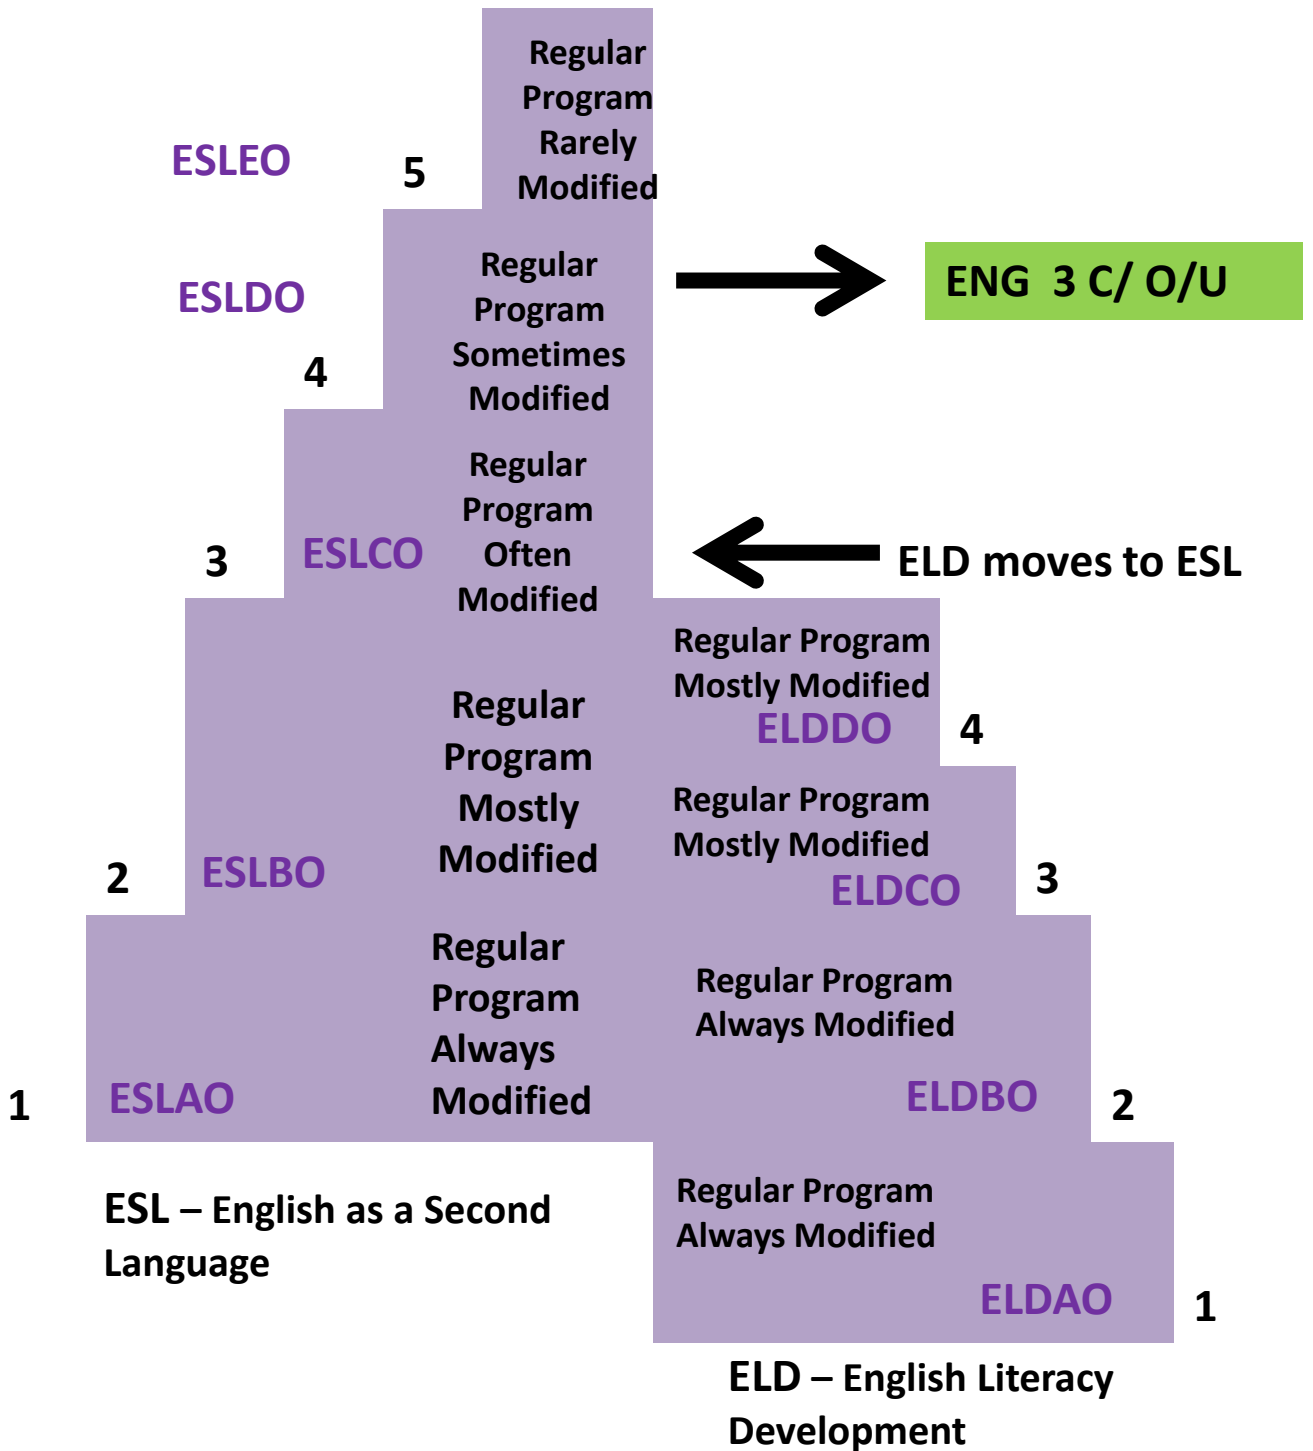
Regular Program Rarely Modified

ESLEO

5

ESLDO

Regular Program Sometimes Modified

ENG 3 C/ O/U

4

Regular Program Often Modified

3

ESLCO

ELD moves to ESL

Regular Program Mostly Modified

ELDDO

4

Regular Program Mostly Modified

Regular Program Mostly Modified

ELDCO

3

2

ESLBO

Regular Program Always Modified

Regular Program Always Modified

1

ESLAO

ELDBO

2

Regular Program Always Modified

ELDAO

1

ESL – English as a Second Language

ELD – English Literacy Development